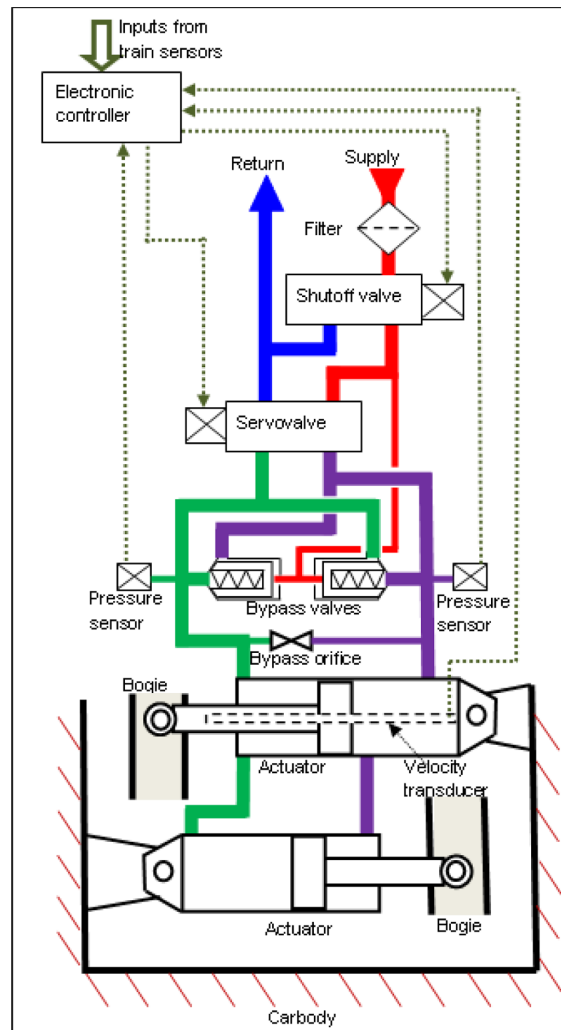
Inputs from train sensors

Electronic controller

Return

Supply

Filter

Shutoff valve

Servovalve

Pressure sensor

Bypass valves

Pressure sensor

Bypass orifice

Bogie

Actuator

Velocity transducer

Actuator

Bogie

Carbody